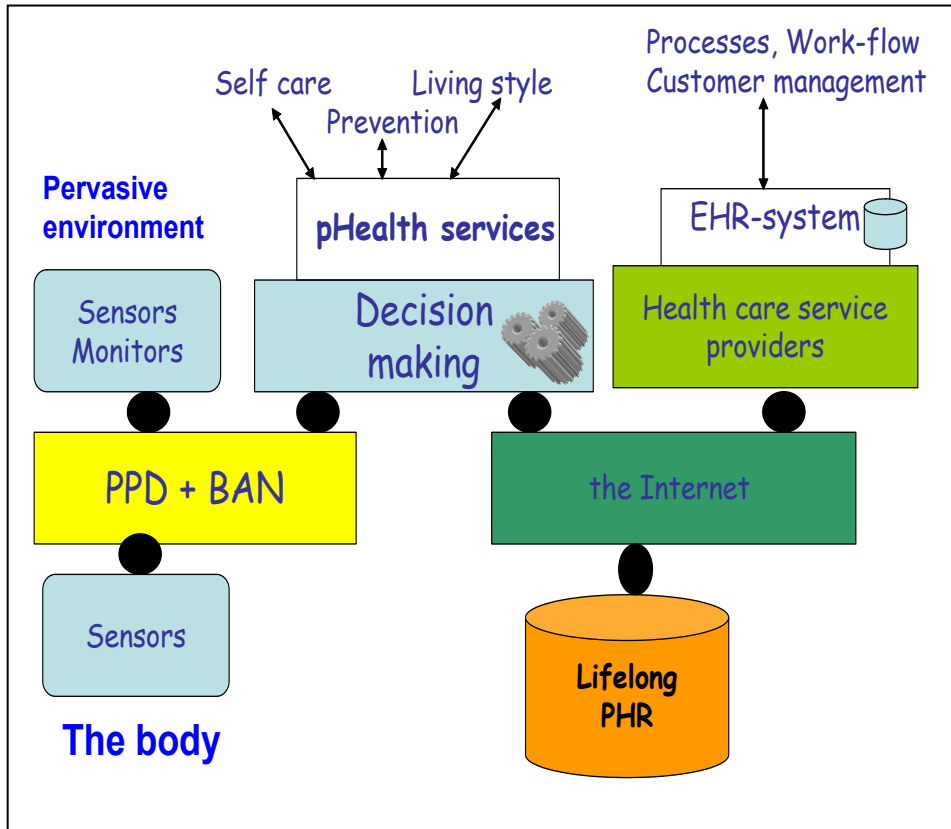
Processes, Work-flow
Customer management

Self care
Prevention
Living style

Pervasive environment

pHealth services

EHR-system

Sensors
Monitors

Decision making

Health care service providers

PPD + BAN

the Internet

Sensors

Lifelong PHR

The body